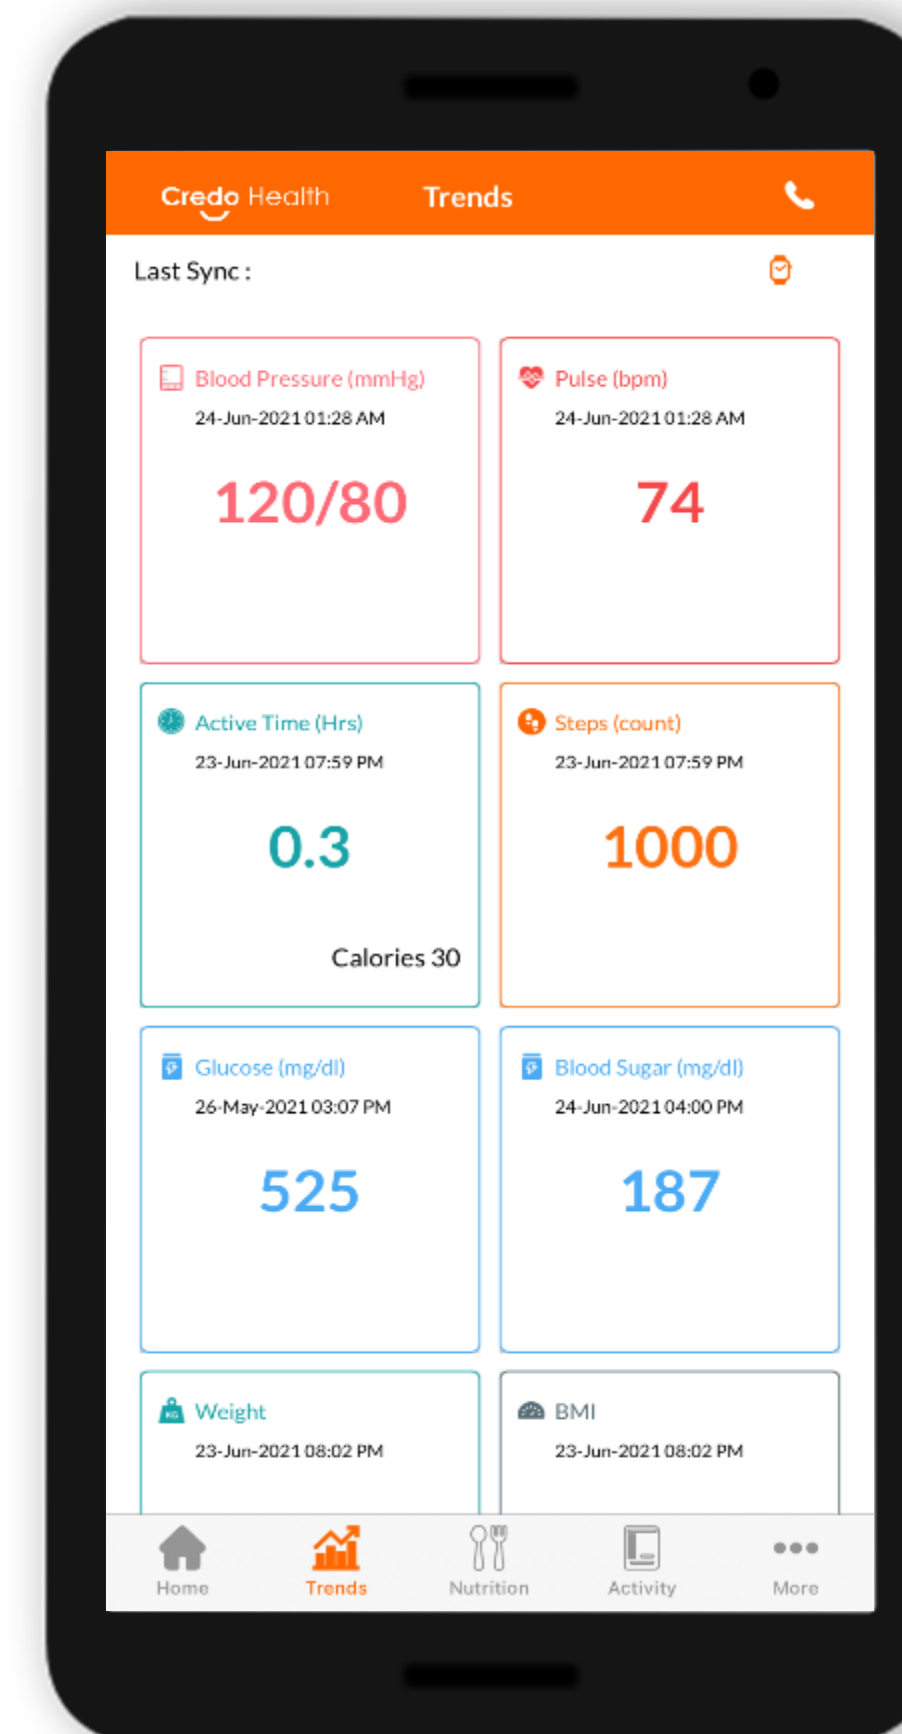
Credo Health

Trends

Last Sync :

Blood Pressure (mmHg)
24-Jun-2021 01:28 AM
120/80

Pulse (bpm)
24-Jun-2021 01:28 AM
74

Active Time (Hrs)
23-Jun-2021 07:59 PM
0.3
Calories 30

Steps (count)
23-Jun-2021 07:59 PM
1000

Glucose (mg/dl)
26-May-2021 03:07 PM
525

Blood Sugar (mg/dl)
24-Jun-2021 04:00 PM
187

Weight
23-Jun-2021 08:02 PM

BMI
23-Jun-2021 08:02 PM

Home
Trends
Nutrition
Activity
More